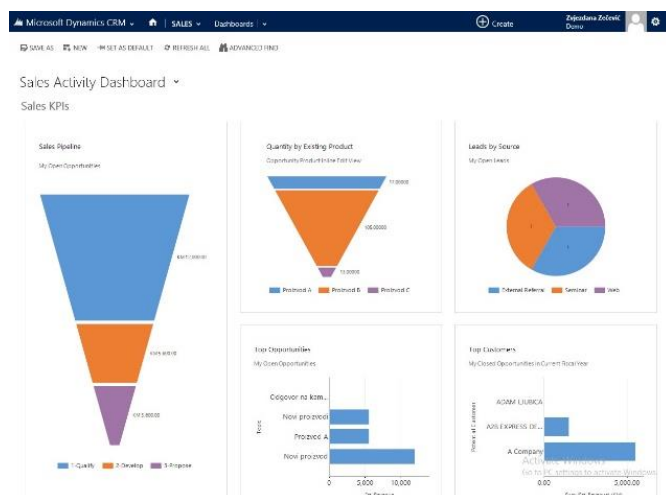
Microsoft Dynamics CRM | SALES | Dashboards | Create Zvjezdana Zečević Demo

SAVE AS NEW SET AS DEFAULT REFRESH ALL ADVANCED FIND

Sales Activity Dashboard

Sales KPIs

Sales Pipeline
My Open Opportunities
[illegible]
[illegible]
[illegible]
1-Qualify 2-Develop 3-Propose

Quantity by Existing Product
Opportunity Product Inline Edit View
11.00000
100.00000
10.00000
Proizvod A Proizvod B Proizvod C

Leads by Source
My Open Leads
1
1
1
External Referral Seminar Web

Top Opportunities
My Open Opportunities
Odgovor na kom...
Novi proizvodi
Proizvod A
Novi proizvod
Topic
0 5,000 10,000
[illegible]

Top Customers
My Closed Opportunities in Current Fiscal Year
ADAM LJUBICA
A2S EXPRESS OF...
A Company
Potential Customer
0.00 5,000.00
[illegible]
Activate Windows
Go to PC settings to activate Windows